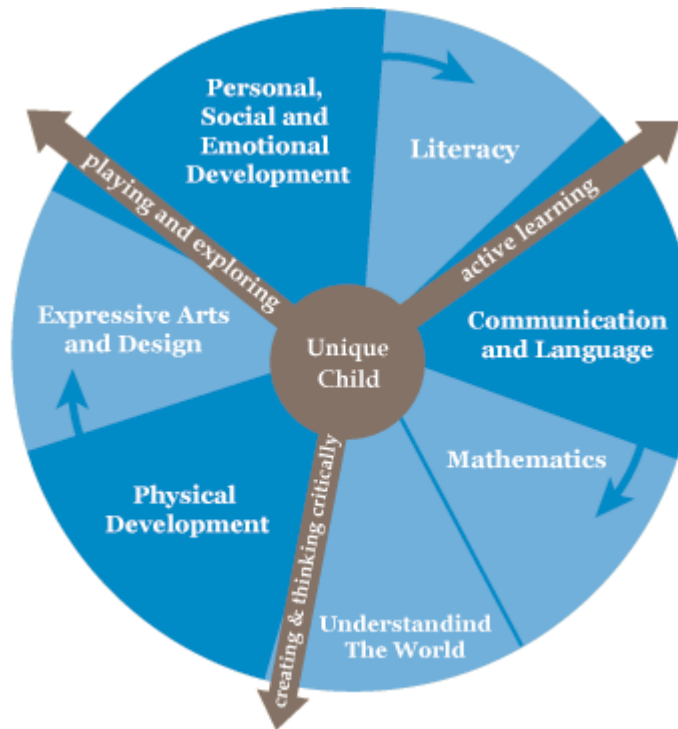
Personal, Social and Emotional Development

Literacy

playing and exploring

active learning

Expressive Arts and Design

Unique Child

Communication and Language

Mathematics

Physical Development

creating & thinking critically

Understandind The World